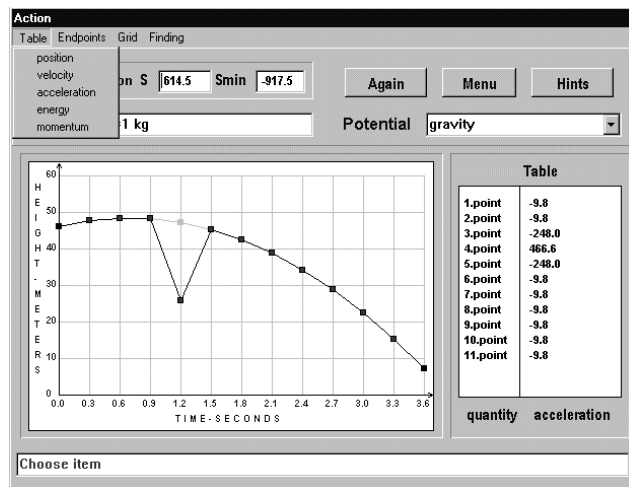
Action

Table Endpoints Grid Finding

position
velocity
acceleration
energy
momentum

on S 614.5 Smin -917.5

Again Menu Hints

=1 kg

Potential gravity

60
50
40
30
20
10
0

HEIGHT - METERS

0.0 0.3 0.6 0.9 1.2 1.5 1.8 2.1 2.4 2.7 3.0 3.3 3.6

TIME-SECONDS

Table

| | |
|---|---|
| 1.point | -9.8 |
| 2.point | -9.8 |
| 3.point | -248.0 |
| 4.point | 466.6 |
| 5.point | -248.0 |
| 6.point | -9.8 |
| 7.point | -9.8 |
| 8.point | -9.8 |
| 9.point | -9.8 |
| 10.point | -9.8 |
| 11.point | -9.8 |

quantity acceleration

Choose item